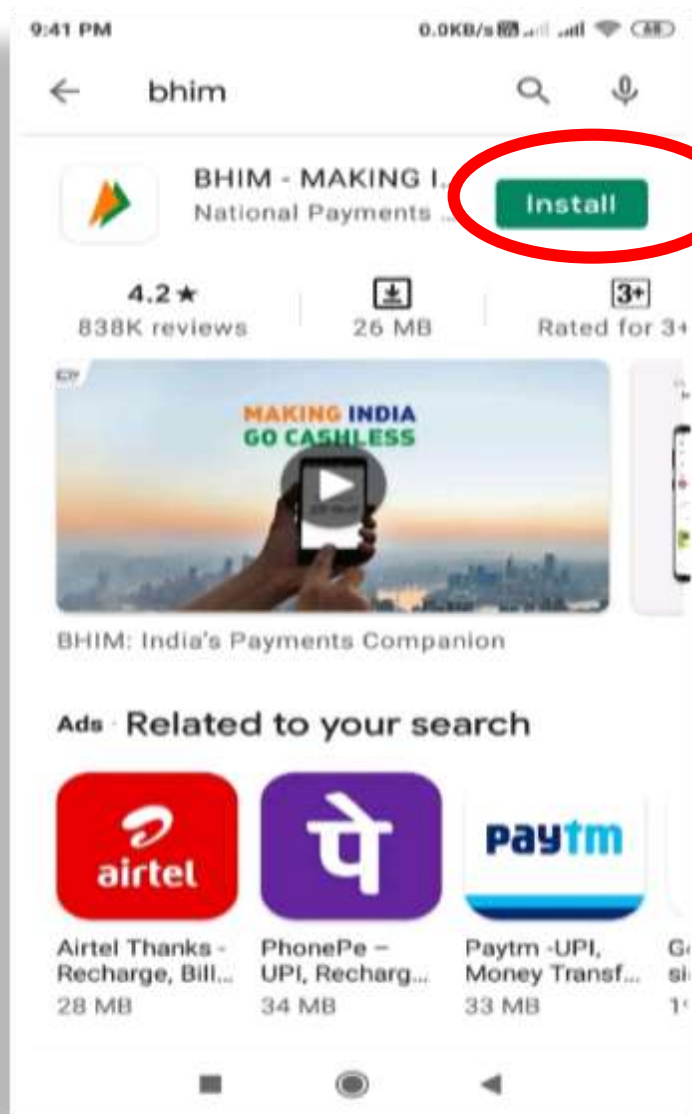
9:41 PM

0.0KB/s

bhim

BHIM - MAKING I...
National Payments ...

Install

4.2★
838K reviews

26 MB

3+
Rated for 3+

MAKING INDIA
GO CASHLESS

BHIM: India's Payments Companion

Ads · Related to your search

airtel

पे

paytm

Airtel Thanks - Recharge, Bill...
28 MB

PhonePe – UPI, Recharg...
34 MB

Paytm -UPI, Money Transf...
33 MB

G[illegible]
s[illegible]
1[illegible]